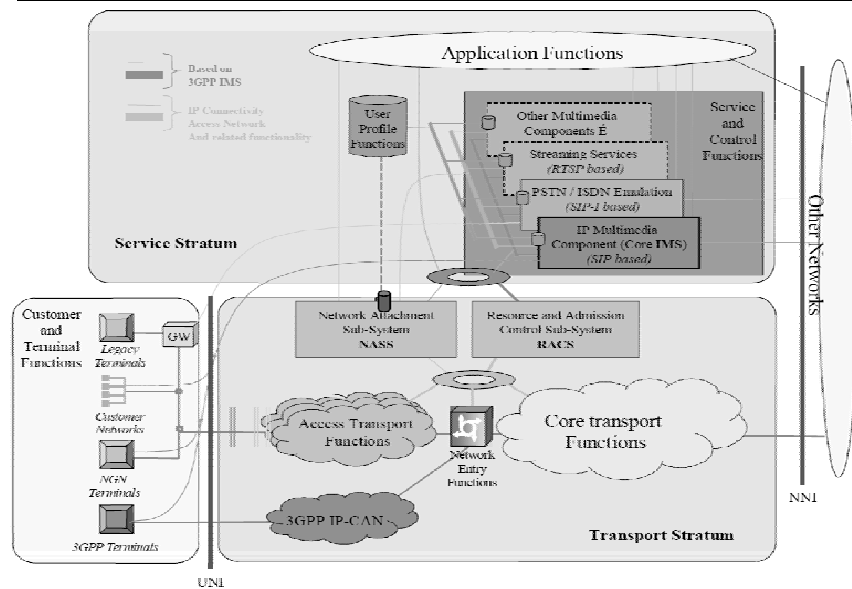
Application Functions

Based on 3GPP IMS

IP Connectivity Access Network And related functionality

User Profile Functions

Other Multimedia Components É

Streaming Services (RTSP based)

PSTN / ISDN Emulation (SIP-I based)

IP Multimedia Component (Core IMS) (SIP based)

Service and Control Functions

Service Stratum

Other Networks

Customer and Terminal Functions

GW

Legacy Terminals

Customer Networks

NGN Terminals

3GPP Terminals

Network Attachment Sub-System NASS

Resource and Admission Control Sub-System RACS

Access Transport Functions

Network Entry Functions

Core transport Functions

3GPP IP-CAN

Transport Stratum

NNI

UNI